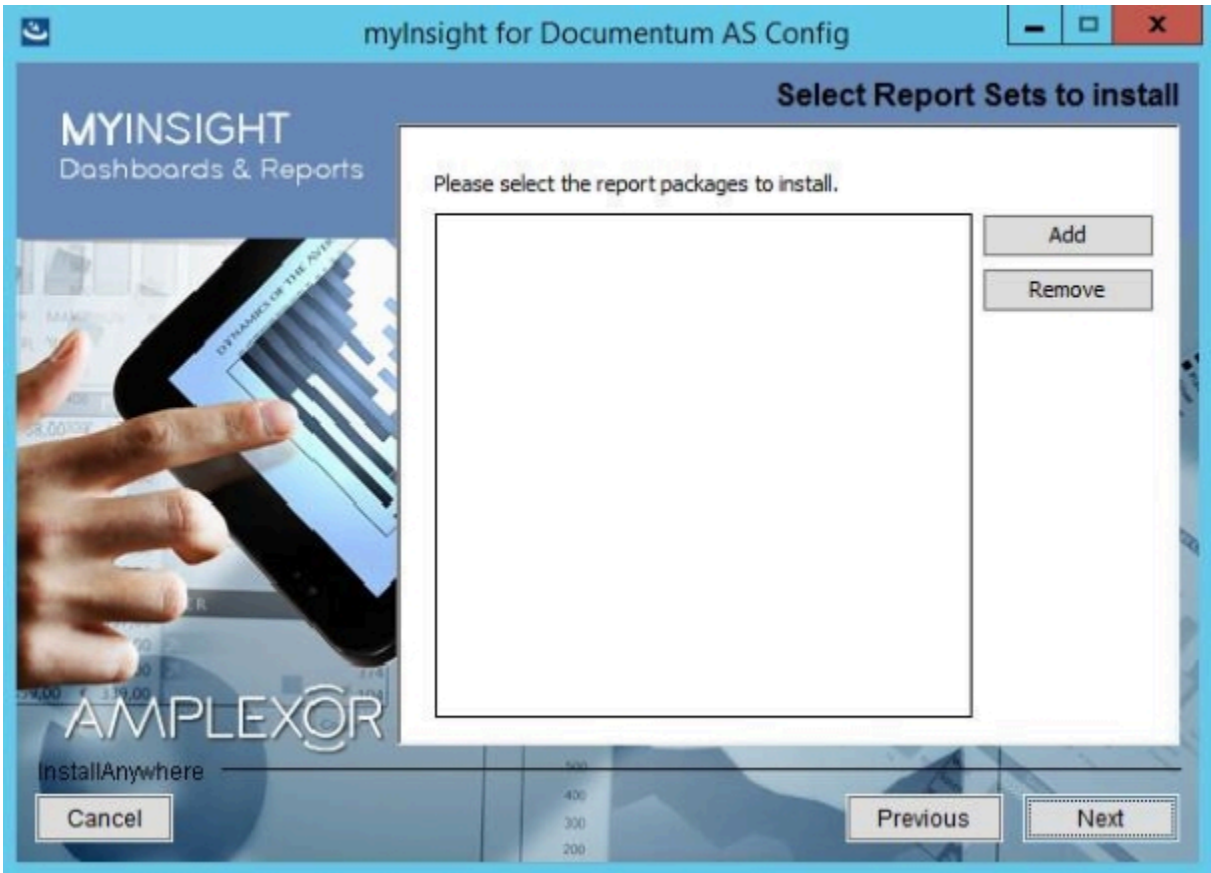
myInsight for Documentum AS Config

Select Report Sets to install

MYINSIGHT
Dashboards & Reports

Please select the report packages to install.

Add

Remove

AMPLEXOR

InstallAnywhere

Cancel

Previous

Next